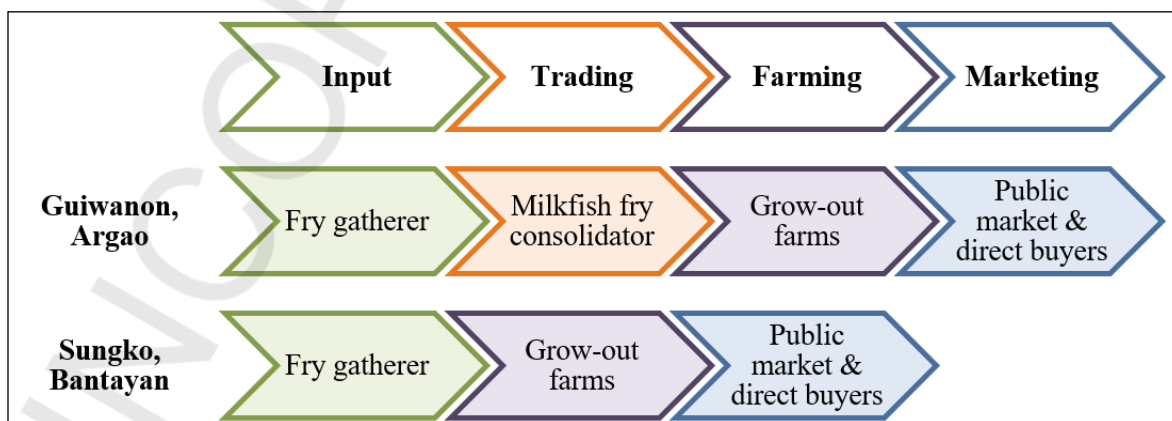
Input

Trading

Farming

Marketing

Guiwanon, Argao

Fry gatherer

Milkfish fry consolidator

Grow-out farms

Public market & direct buyers

Sungko, Bantayan

Fry gatherer

Grow-out farms

Public market & direct buyers